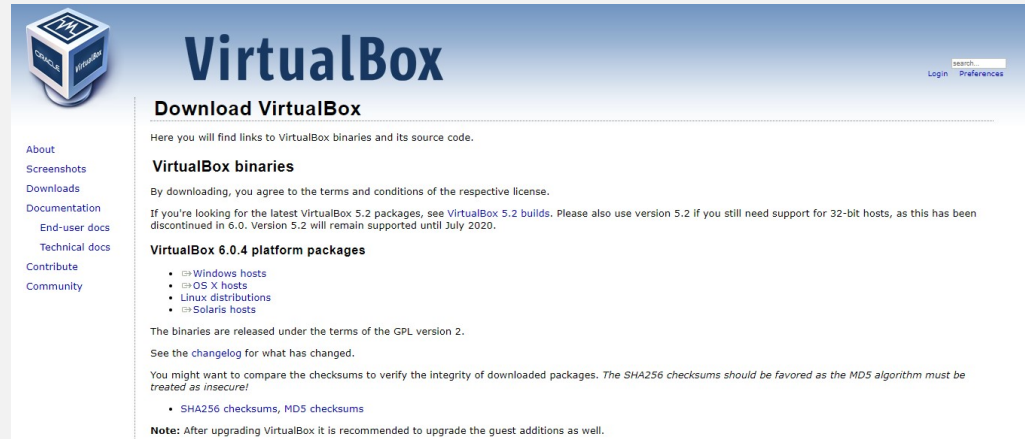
ORACLE VirtualBox

VirtualBox

search...
Login Preferences

Download VirtualBox

About
Screenshots
Downloads
Documentation
End-user docs
Technical docs
Contribute
Community

Here you will find links to VirtualBox binaries and its source code.

VirtualBox binaries

By downloading, you agree to the terms and conditions of the respective license.

If you're looking for the latest VirtualBox 5.2 packages, see VirtualBox 5.2 builds. Please also use version 5.2 if you still need support for 32-bit hosts, as this has been discontinued in 6.0. Version 5.2 will remain supported until July 2020.

VirtualBox 6.0.4 platform packages

- ⇨Windows hosts
- ⇨OS X hosts
- Linux distributions
- ⇨Solaris hosts

The binaries are released under the terms of the GPL version 2.

See the changelog for what has changed.

You might want to compare the checksums to verify the integrity of downloaded packages. *The SHA256 checksums should be favored as the MD5 algorithm must be treated as insecure!*

- SHA256 checksums, MD5 checksums

**Note:** After upgrading VirtualBox it is recommended to upgrade the guest additions as well.